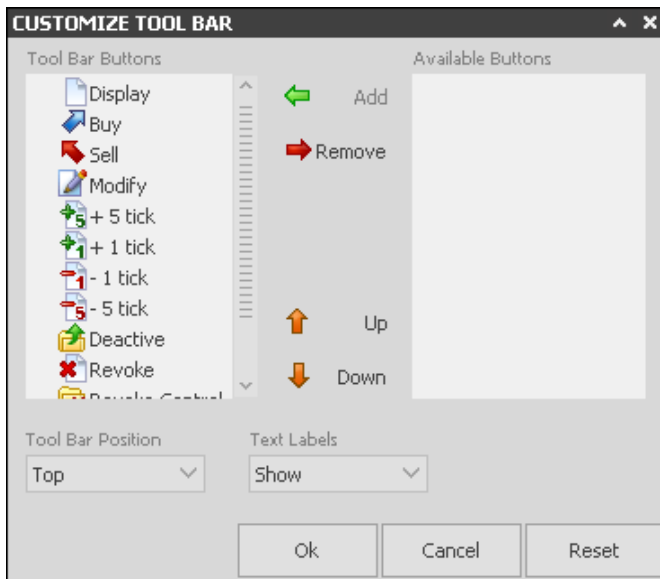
CUSTOMIZE TOOL BAR

Tool Bar Buttons

Display
Buy
Sell
Modify
+ 5 tick
+ 1 tick
- 1 tick
- 5 tick
Deactive
Revoke
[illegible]

Add

Remove

Up

Down

Available Buttons

Tool Bar Position

Top

Text Labels

Show

Ok

Cancel

Reset